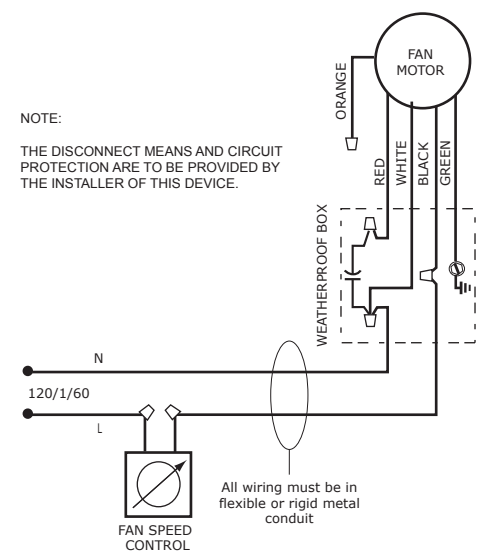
FAN MOTOR

ORANGE

NOTE:

THE DISCONNECT MEANS AND CIRCUIT PROTECTION ARE TO BE PROVIDED BY THE INSTALLER OF THIS DEVICE.

RED
WHITE
BLACK
GREEN

WEATHERPROOF BOX

N

120/1/60

L

All wiring must be in flexible or rigid metal conduit

FAN SPEED CONTROL